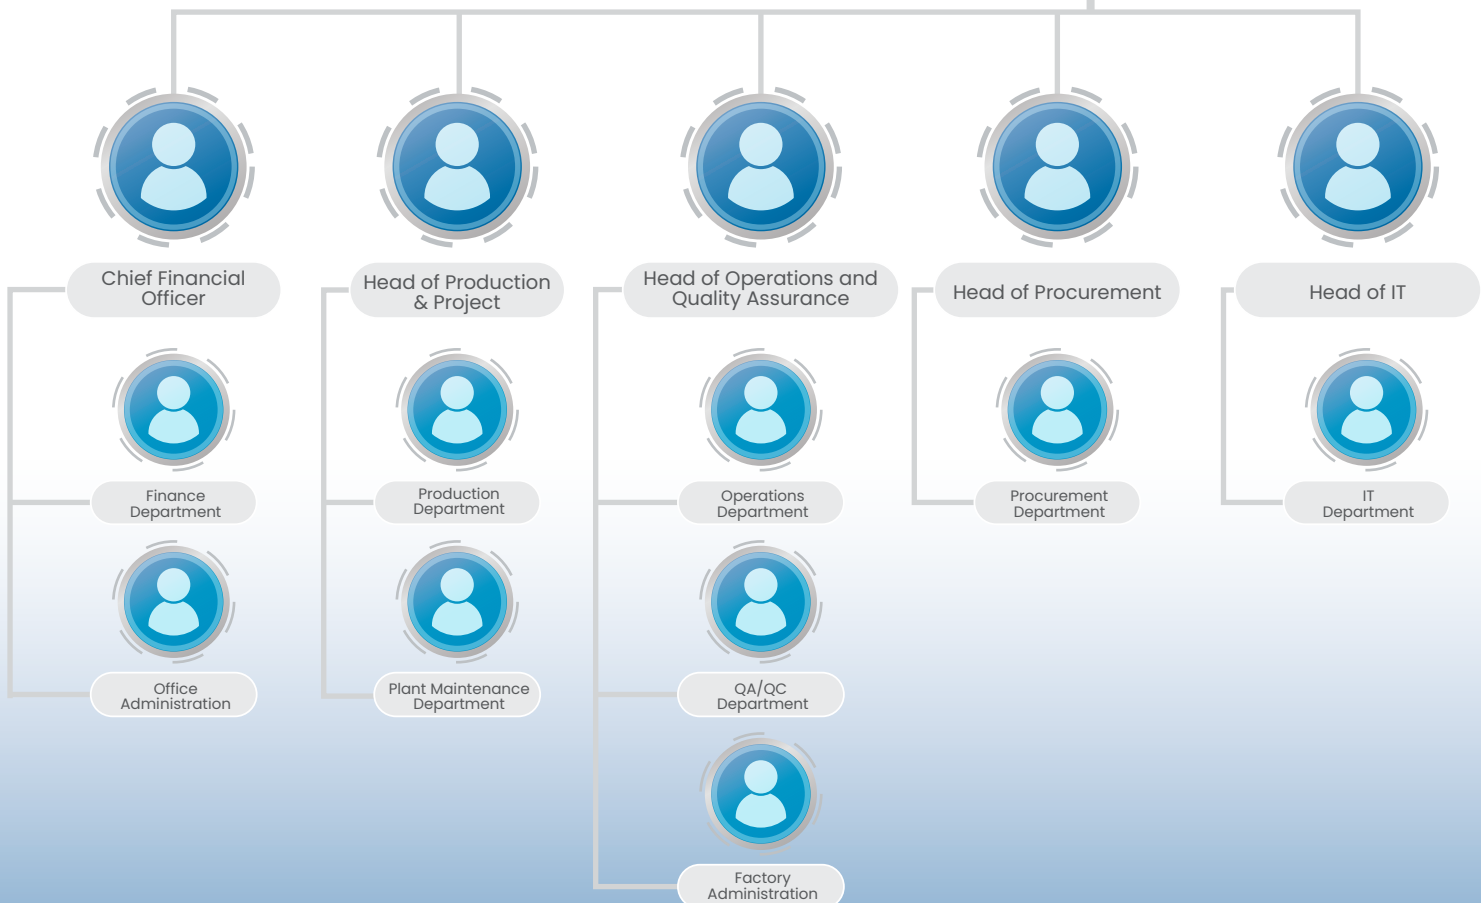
Chief Financial Officer

Finance Department

Office Administration

Head of Production & Project

Production Department

Plant Maintenance Department

Head of Operations and Quality Assurance

Operations Department

QA/QC Department

Factory Administration

Head of Procurement

Procurement Department

Head of IT

IT Department